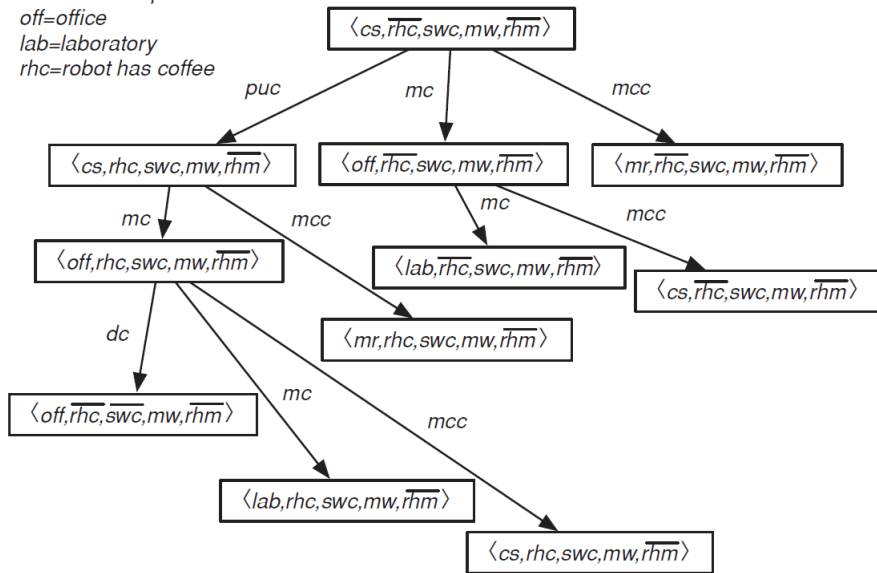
off=office
lab=laboratory
rhc=robot has coffee

$\langle cs,\overline{rhc},swc,mw,\overline{rhm}\rangle$

puc

mc

mcc

$\langle cs,rhc,swc,mw,\overline{rhm}\rangle$

$\langle off,\overline{rhc},swc,mw,\overline{rhm}\rangle$

$\langle mr,\overline{rhc},swc,mw,\overline{rhm}\rangle$

mc

mcc

mc

mcc

$\langle off,rhc,swc,mw,\overline{rhm}\rangle$

$\langle lab,\overline{rhc},swc,mw,\overline{rhm}\rangle$

$\langle cs,\overline{rhc},swc,mw,\overline{rhm}\rangle$

$\langle mr,rhc,swc,mw,\overline{rhm}\rangle$

dc

mc

mcc

$\langle off,\overline{rhc},\overline{swc},mw,\overline{rhm}\rangle$

$\langle lab,rhc,swc,mw,\overline{rhm}\rangle$

$\langle cs,rhc,swc,mw,\overline{rhm}\rangle$